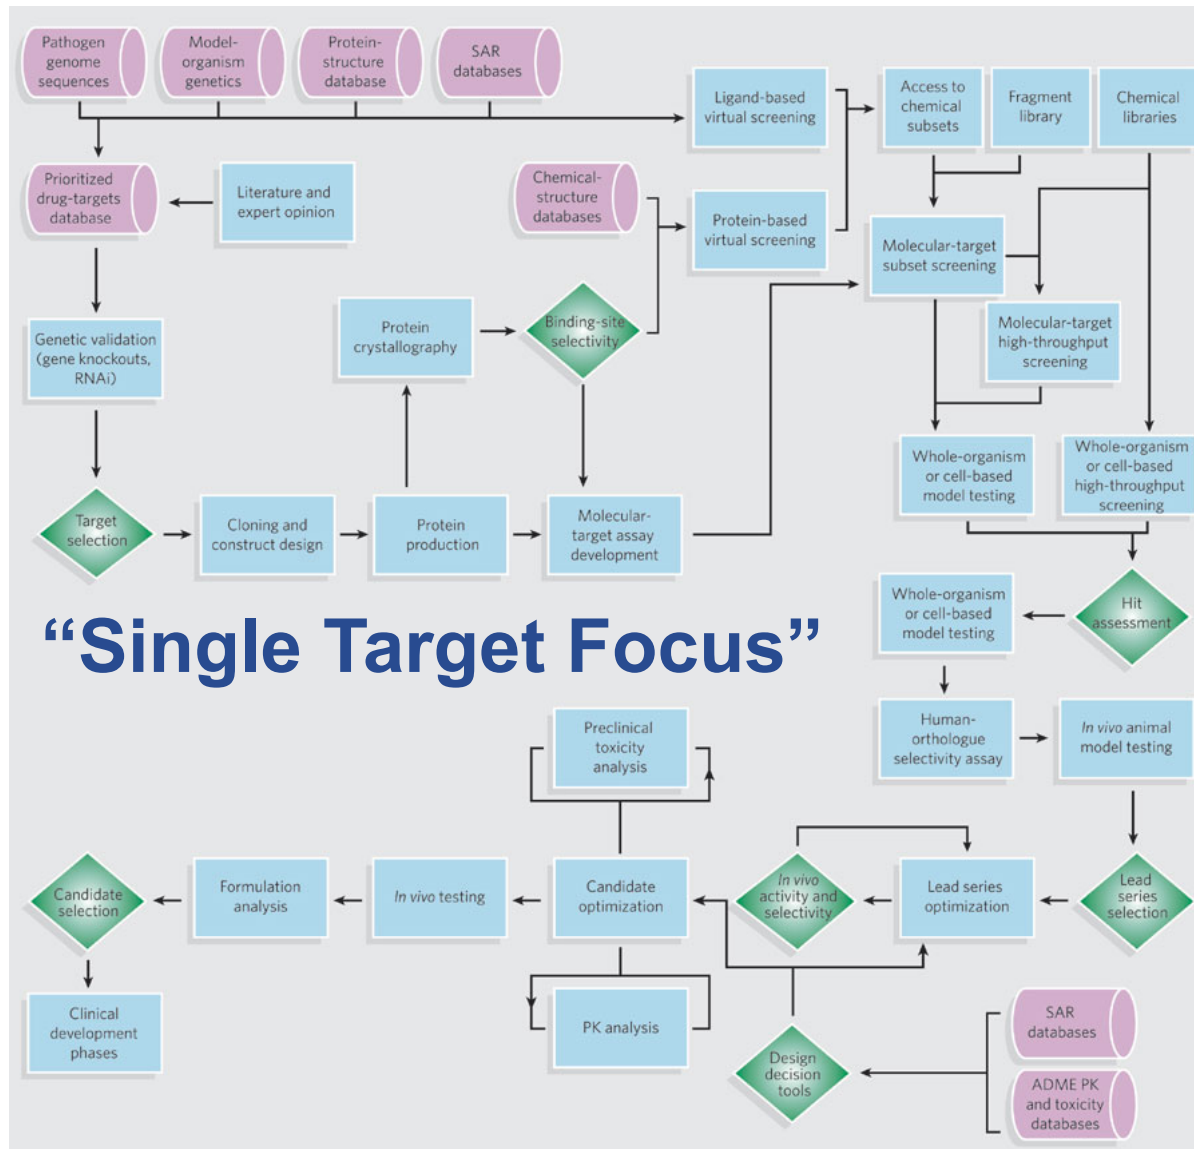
Pathogen genome sequences

Model-organism genetics

Protein-structure database

SAR databases

Ligand-based virtual screening

Access to chemical subsets

Fragment library

Chemical libraries

Prioritized drug-targets database

Literature and expert opinion

Chemical-structure databases

Protein-based virtual screening

Molecular-target subset screening

Molecular-target high-throughput screening

Genetic validation (gene knockouts, RNAi)

Protein crystallography

Binding-site selectivity

Whole-organism or cell-based model testing

Whole-organism or cell-based high-throughput screening

Target selection

Cloning and construct design

Protein production

Molecular-target assay development

Hit assessment

Whole-organism or cell-based model testing

“Single Target Focus”

Human-orthologue selectivity assay

In vivo animal model testing

Preclinical toxicity analysis

Lead series selection

Candidate selection

Formulation analysis

In vivo testing

Candidate optimization

In vivo activity and selectivity

Lead series optimization

Clinical development phases

PK analysis

Design decision tools

SAR databases

ADME PK and toxicity databases